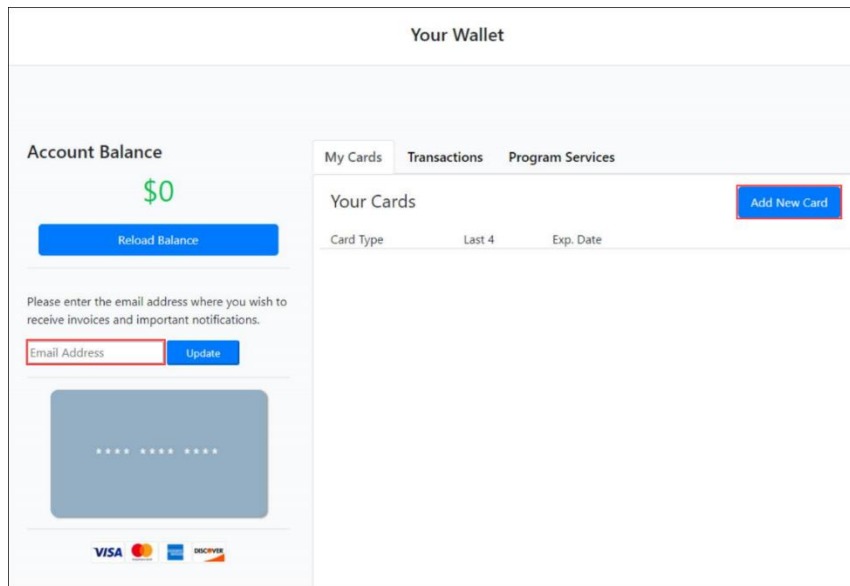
Your Wallet

Account Balance

$0

Reload Balance

Please enter the email address where you wish to receive invoices and important notifications.

Email Address

Update

**** **** ****

VISA DISCOVER

My Cards | Transactions | Program Services

Your Cards

Add New Card

| Card Type | Last 4 | Exp. Date |
|---|---|---|